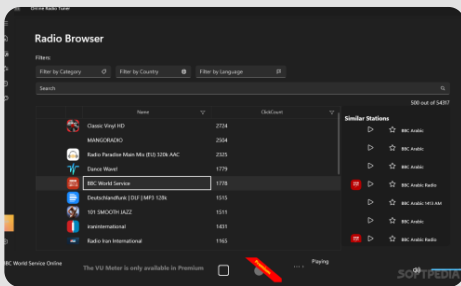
Online Radio Tuner

Radio Browser

Filters

Filter by Category

Filter by Country

Filter by Language

Search

500 out of 54317

| Name | ClickCount |
|---|---|
| Classic Vinyl HD | 2724 |
| MANGORADIO | 2504 |
| Radio Paradise Main Mix (EU) 320k AAC | 2325 |
| Dance Wave! | 1779 |
| BBC World Service | 1778 |
| Deutschlandfunk | DLF | MP3 128k | 1515 |
| 101 SMOOTH JAZZ | 1511 |
| iranInternational | 1451 |
| Radio Iran International | 1165 |

Similar Stations

BBC Arabic

BBC Arabic

BBC Arabic

BBC Arabic Radio

BBC Arabic 1413 AM

BBC Arabic

BBC Arabic Radio

BBC World Service Online

The VU Meter is only available in Premium

Playing

SOFTPEDIA